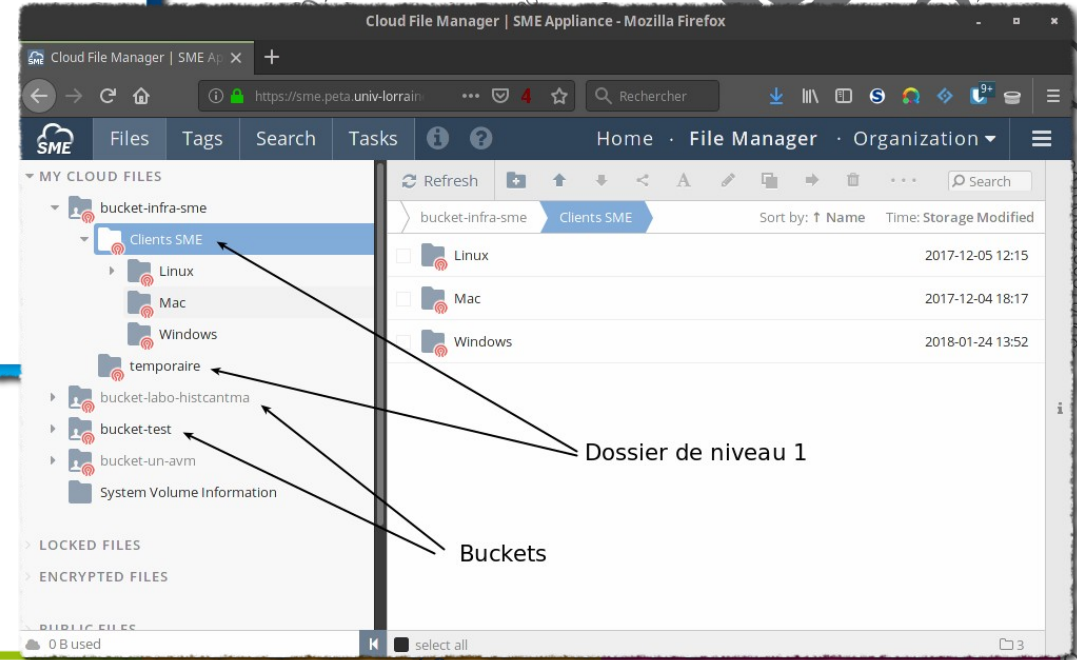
Cloud File Manager | SME Appliance - Mozilla Firefox

Cloud File Manager | SME Ap

https://sme.peta.univ-lorrain

Rechercher

SME Files Tags Search Tasks

Home · File Manager · Organization

MY CLOUD FILES

bucket-infra-sme

Clients SME

Linux

Mac

Windows

temporaire

bucket-labo-histcantma

bucket-test

bucket-un-avm

System Volume Information

LOCKED FILES

ENCRYPTED FILES

PUBLIC FILES

0 B used

Refresh

Search

bucket-infra-sme Clients SME Sort by: ↑ Name Time: Storage Modified

| | |
|---|---|
| Linux | 2017-12-05 12:15 |
| Mac | 2017-12-04 18:17 |
| Windows | 2018-01-24 13:52 |

Dossier de niveau 1

Buckets

select all

3